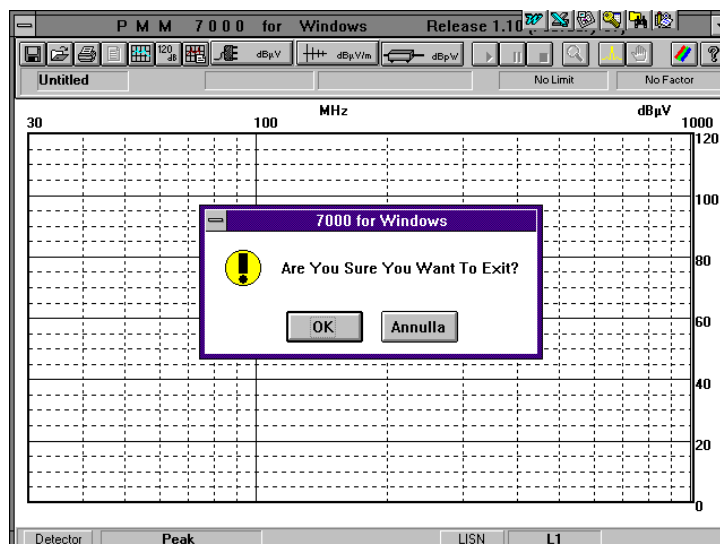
P M M 7000 for Windows Release 1.10

120 dB dBµV dBµV/m dBpW

Untitled

No Limit

No Factor

30

MHz

100

dBµV

1000

120

100

80

60

40

20

0

7000 for Windows

Are You Sure You Want To Exit?

OK

Annulla

Detector

Peak

LISN

L1